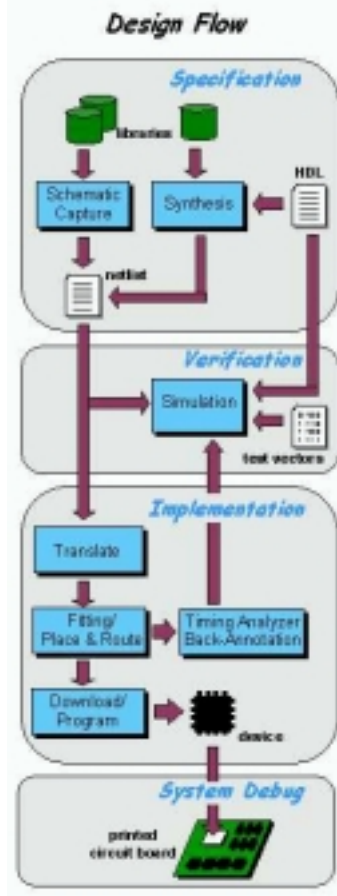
Design Flow

Specification

libraries

Schematic Capture

Synthesis

HDL

netlist

Verification

Simulation

test vectors

Implementation

Translate

Fitting/ Place & Route

Timing Analyzer Back-Annotation

Download/ Program

device

System Debug

printed circuit board